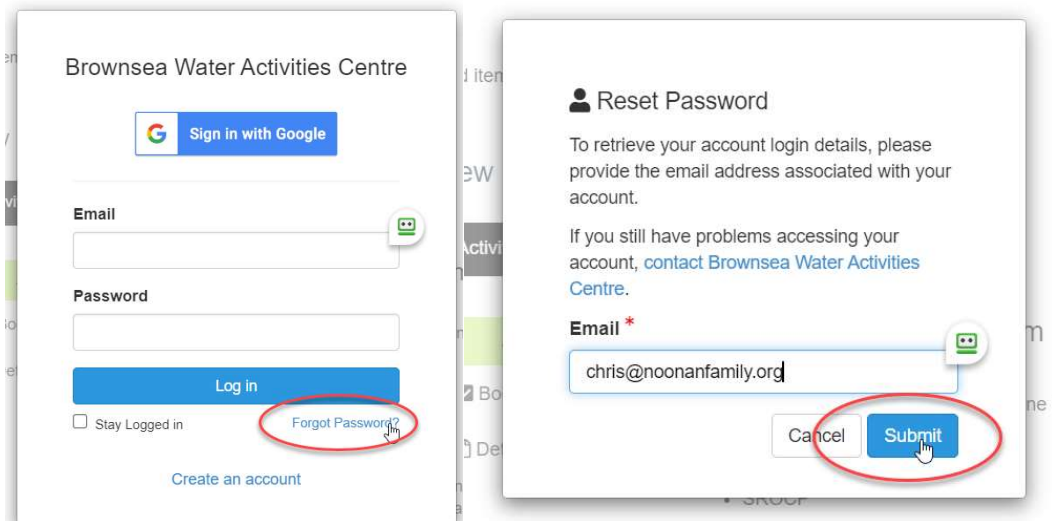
Brownsea Water Activities Centre

Sign in with Google

Email

Password

Log in

Stay Logged in

Forgot Password?

Create an account

Reset Password

To retrieve your account login details, please provide the email address associated with your account.

If you still have problems accessing your account, contact Brownsea Water Activities Centre.

Email *

chris@noonanfamily.org

Cancel

Submit